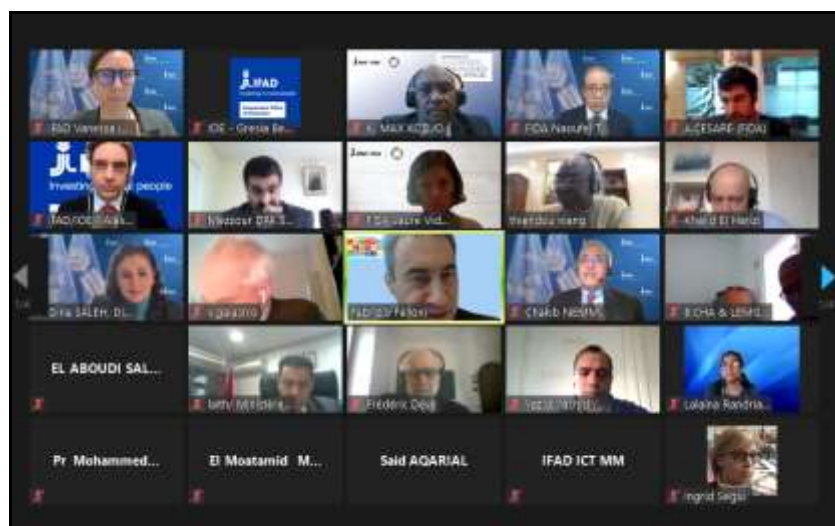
IFAD Vanessa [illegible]
IFAD
IOE - Grecia Ba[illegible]
MAX KODJO
FIDA Naoufel T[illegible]
J. CESARE (FIDA)
IFAD
Investing in rural people
IFAD/IOE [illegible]
Mansour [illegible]
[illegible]
Ibrahima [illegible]
Khalid El Harizi
Dina SALEH, D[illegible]
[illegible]
IFAD/IOE Felloni
Chakib NEMMS
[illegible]
EL ABOUDI SAL...
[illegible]
Frédéric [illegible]
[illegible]
Lalaina Randria...
Pr Mohammed...
El Moatamid M...
Said AQARIAL
IFAD ICT MM
Ingrid Sega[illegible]